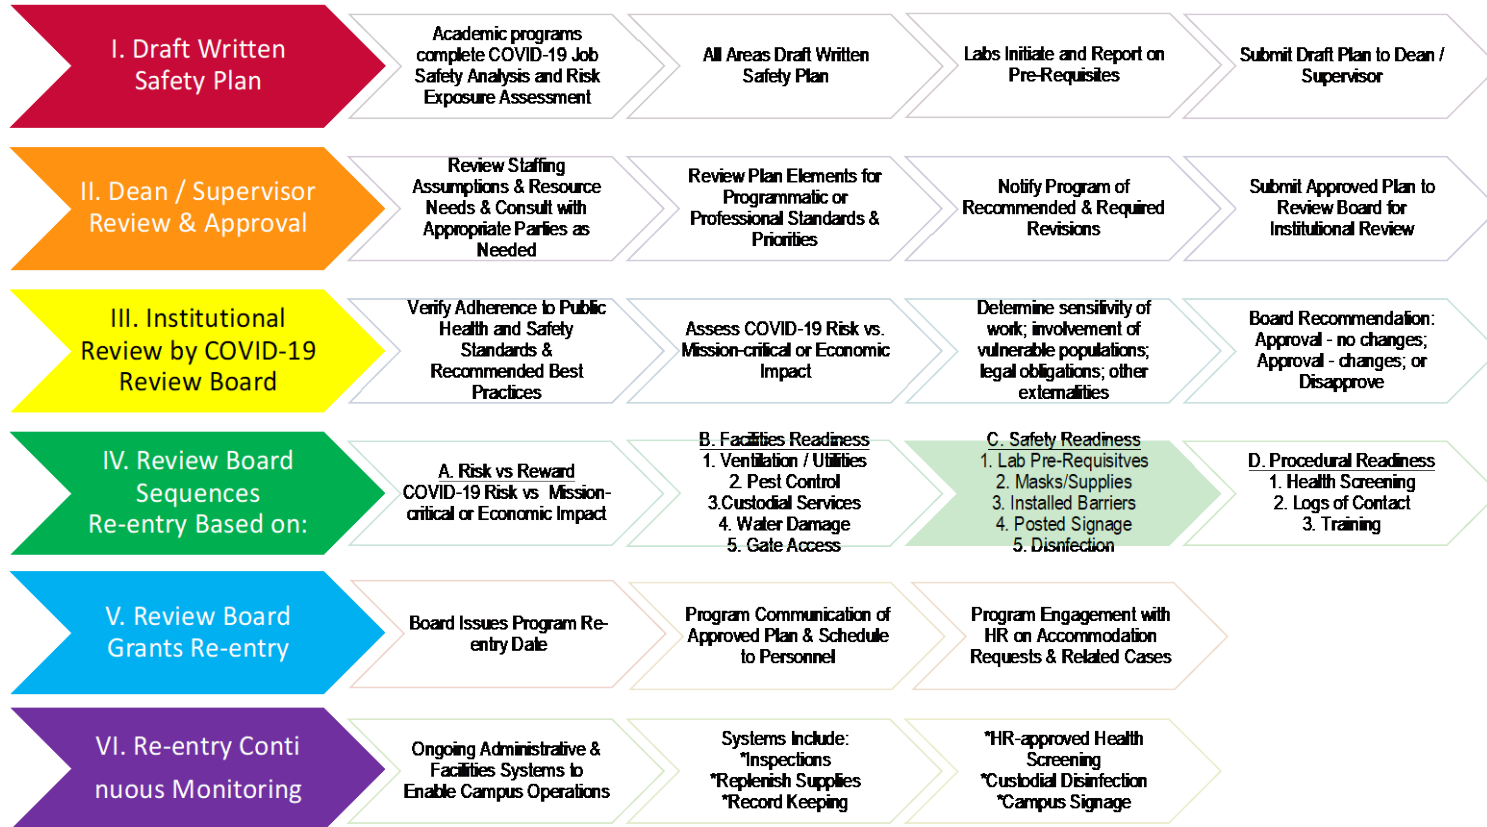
I. Draft Written Safety Plan

Academic programs complete COVID-19 Job Safety Analysis and Risk Exposure Assessment

All Areas Draft Written Safety Plan

Labs Initiate and Report on Pre-Requisites

Submit Draft Plan to Dean / Supervisor

II. Dean / Supervisor Review & Approval

Review Staffing Assumptions & Resource Needs & Consult with Appropriate Parties as Needed

Review Plan Elements for Programmatic or Professional Standards & Priorities

Notify Program of Recommended & Required Revisions

Submit Approved Plan to Review Board for Institutional Review

III. Institutional Review by COVID-19 Review Board

Verify Adherence to Public Health and Safety Standards & Recommended Best Practices

Assess COVID-19 Risk vs. Mission-critical or Economic Impact

Determine sensitivity of work; involvement of vulnerable populations; legal obligations; other externalities

Board Recommendation: Approval - no changes; Approval - changes; or Disapprove

IV. Review Board Sequences Re-entry Based on:

A. Risk vs Reward
COVID-19 Risk vs Mission-critical or Economic Impact

B. Facilities Readiness
1. Ventilation / Utilities
2. Pest Control
3.Custodial Services
4. Water Damage
5. Gate Access

C. Safety Readiness
1. Lab Pre-Requisitves
2. Masks/Supplies
3. Installed Barriers
4. Posted Signage
5. Disinfection

D. Procedural Readiness
1. Health Screening
2. Logs of Contact
3. Training

V. Review Board Grants Re-entry

Board Issues Program Re-entry Date

Program Communication of Approved Plan & Schedule to Personnel

Program Engagement with HR on Accommodation Requests & Related Cases

VI. Re-entry Conti nuous Monitoring

Ongoing Administrative & Facilities Systems to Enable Campus Operations

Systems Include:
*Inspections
*Replenish Supplies
*Record Keeping

*HR-approved Health Screening
*Custodial Disinfection
*Campus Signage